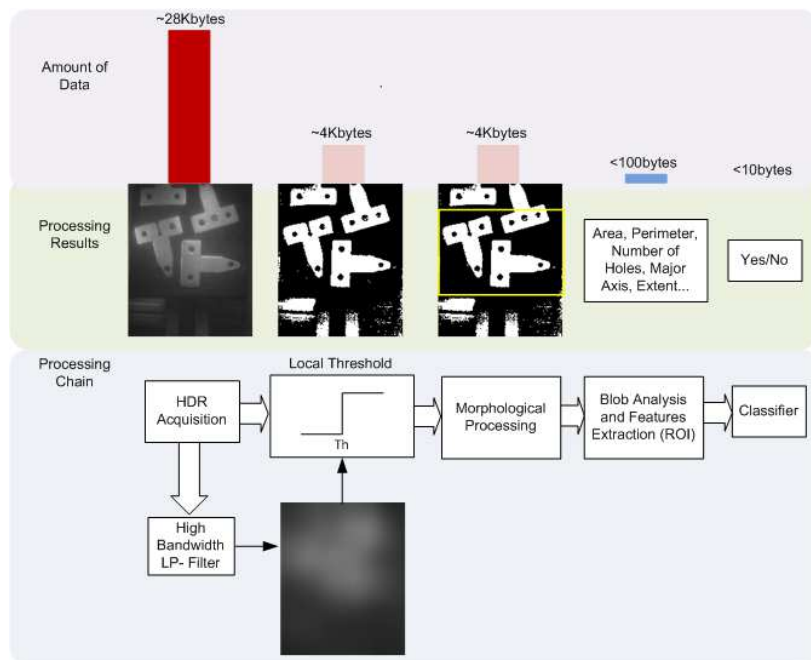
~28Kbytes

Amount of Data

~4Kbytes

~4Kbytes

<100bytes

<10bytes

Processing Results

Area, Perimeter, Number of Holes, Major Axis, Extent...

Yes/No

Processing Chain

Local Threshold

HDR Acquisition

Th

Morphological Processing

Blob Analysis and Features Extraction (ROI)

Classifier

High Bandwidth LP- Filter